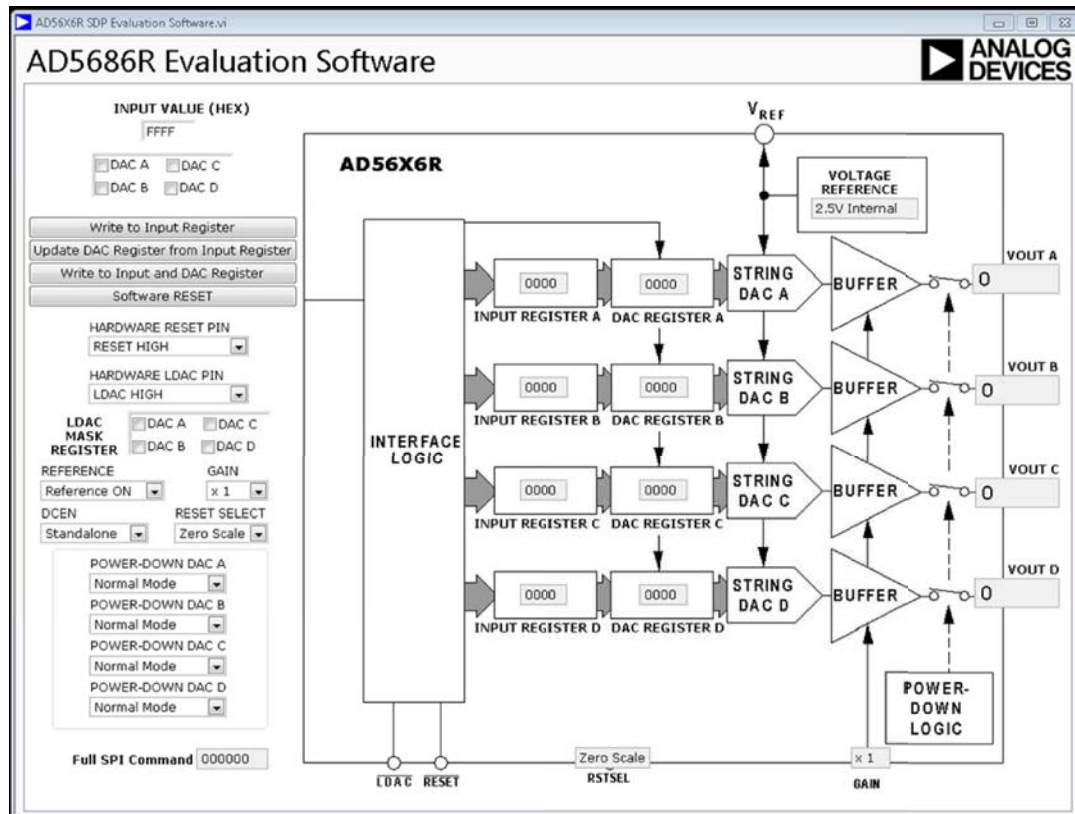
AD56X6R SDP Evaluation Software.vi

AD5686R Evaluation Software

ANALOG DEVICES

INPUT VALUE (HEX)
FFFF

DAC A DAC C
DAC B DAC D

Write to Input Register
Update DAC Register from Input Register
Write to Input and DAC Register
Software RESET

HARDWARE RESET PIN
RESET HIGH

HARDWARE LDAC PIN
LDAC HIGH

LDAC MASK REGISTER
DAC A DAC C
DAC B DAC D

REFERENCE
Reference ON
GAIN
x 1
DCEN
Standalone
RESET SELECT
Zero Scale

POWER-DOWN DAC A
Normal Mode
POWER-DOWN DAC B
Normal Mode
POWER-DOWN DAC C
Normal Mode
POWER-DOWN DAC D
Normal Mode

Full SPI Command 000000

$V_{REF}$

AD56X6R

VOLTAGE REFERENCE
2.5V Internal

INTERFACE LOGIC

0000 0000
INPUT REGISTER A DAC REGISTER A
STRING DAC A
BUFFER
VOUT A
0

0000 0000
INPUT REGISTER B DAC REGISTER B
STRING DAC B
BUFFER
VOUT B
0

0000 0000
INPUT REGISTER C DAC REGISTER C
STRING DAC C
BUFFER
VOUT C
0

0000 0000
INPUT REGISTER D DAC REGISTER D
STRING DAC D
BUFFER
VOUT D
0

POWER-DOWN LOGIC

LDAC RESET
Zero Scale
RSTSEL
x 1
GAIN